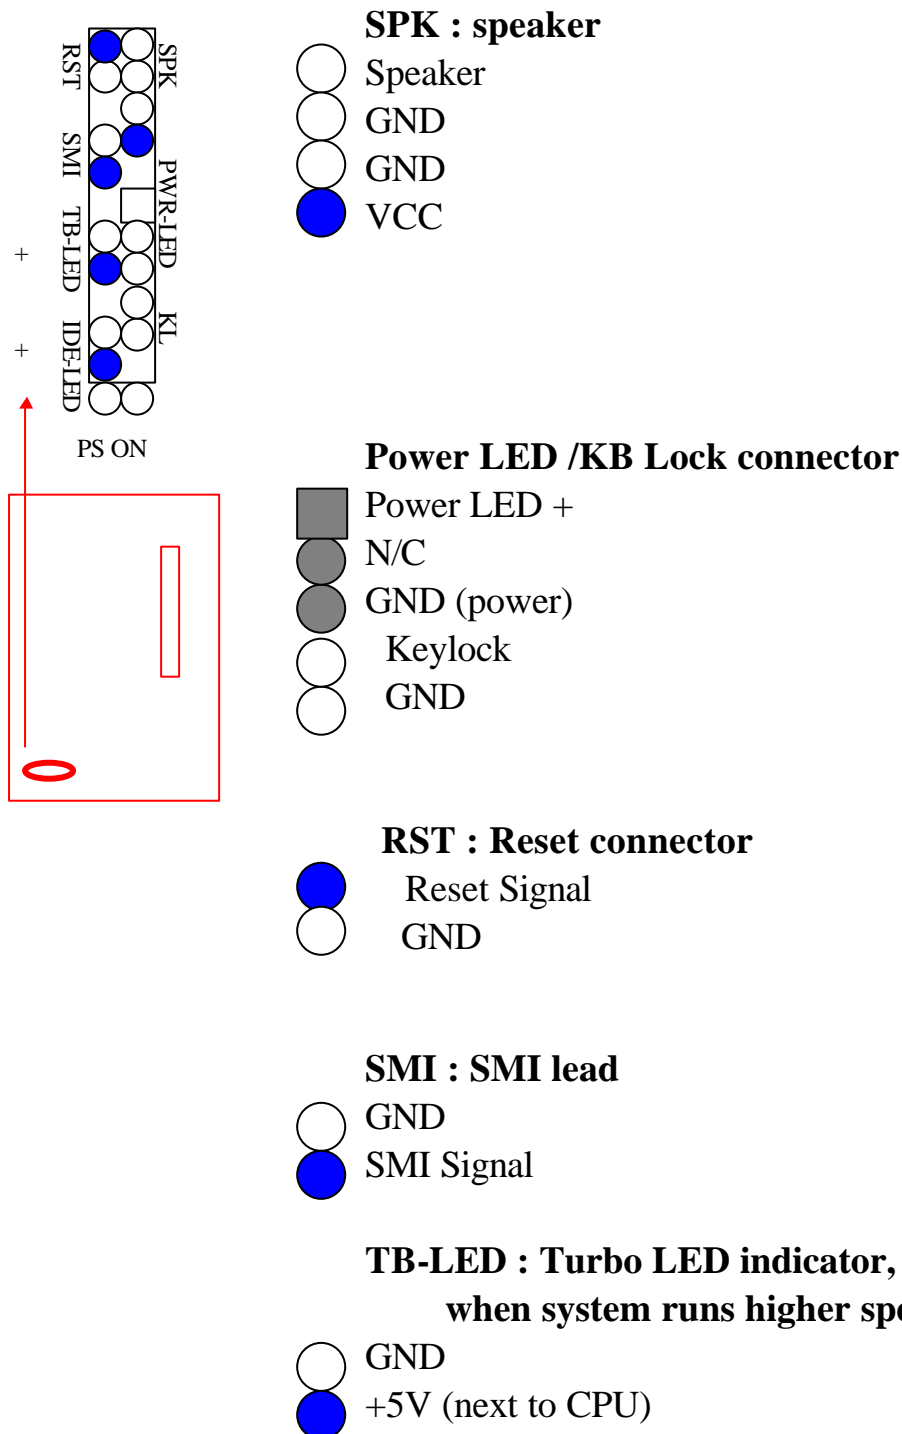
RST
SMI
TB-LED
IDE-LED
SPK
PWR-LED
KL
+
+
PS ON

SPK : speaker
Speaker
GND
GND
VCC

Power LED /KB Lock connector
Power LED +
N/C
GND (power)
Keylock
GND

RST : Reset connector
Reset Signal
GND

SMI : SMI lead
GND
SMI Signal

TB-LED : Turbo LED indicator, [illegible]
when system runs higher sp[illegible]
GND
+5V (next to CPU)